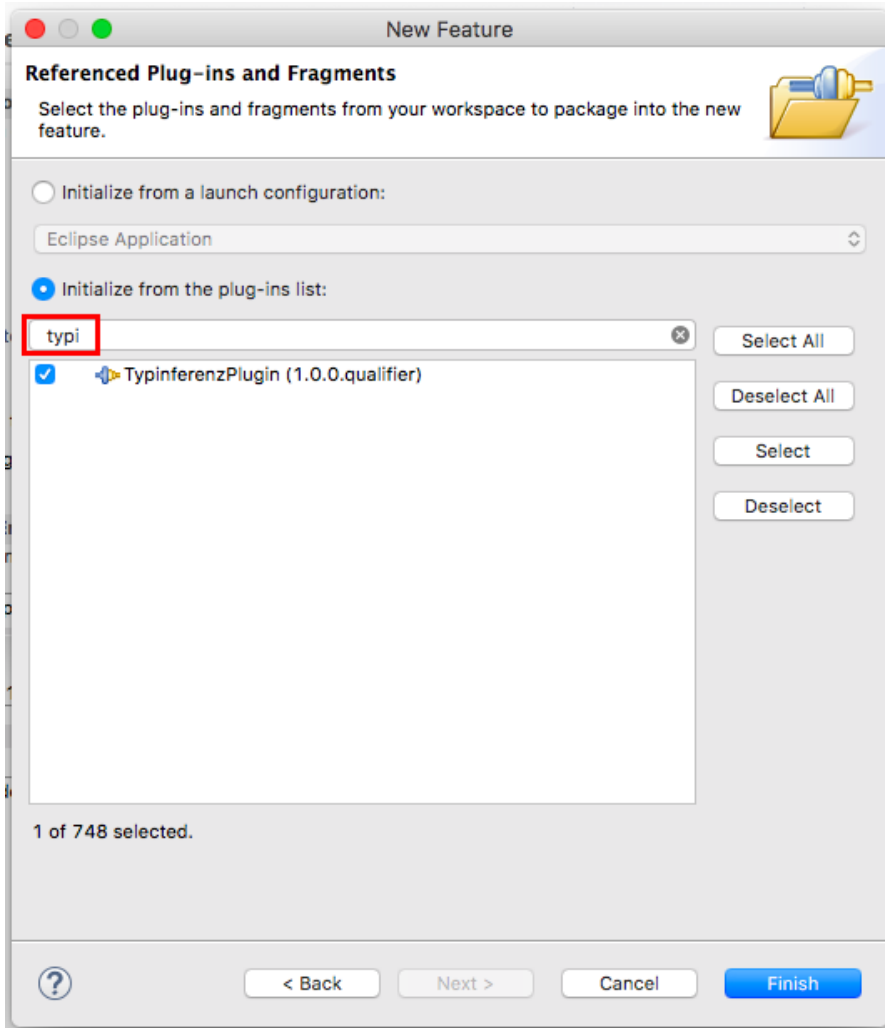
New Feature

Referenced Plug-ins and Fragments

Select the plug-ins and fragments from your workspace to package into the new feature.

Initialize from a launch configuration:

Eclipse Application

Initialize from the plug-ins list:

typi

TypinferenzPlugin (1.0.0.qualifier)

Select All

Deselect All

Select

Deselect

1 of 748 selected.

?

< Back

Next >

Cancel

Finish